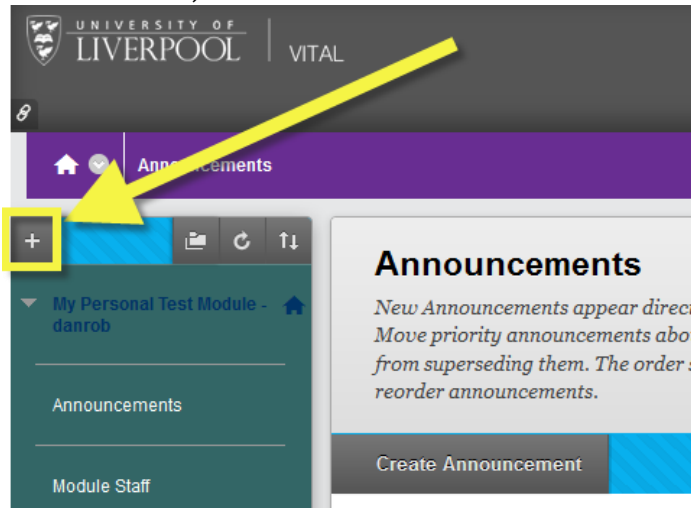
UNIVERSITY OF LIVERPOOL | VITAL

Ann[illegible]cements

+

My Personal Test Module - danrob

Announcements

Module Staff

Announcements

New Announcements appear direc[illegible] Move priority announcements abo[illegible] from superseding them. The order s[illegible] reorder announcements.

Create Announcement